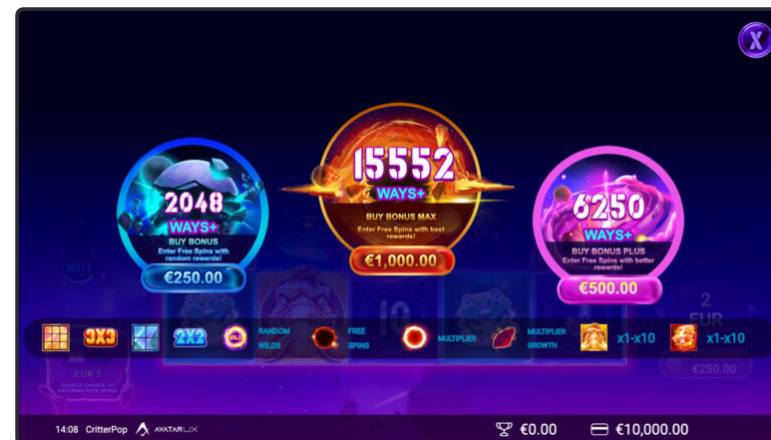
X

2048
WAYS+
BUY BONUS
Enter Free Spins with random rewards!
€250.00

15552
WAYS+
BUY BONUS MAX
Enter Free Spins with best rewards!
€1,000.00

6250
WAYS+
BUY BONUS PLUS
Enter Free Spins with better rewards!
€500.00

3X3
2X2
RANDOM WILDS
FREE SPINS
MULTIPLIER
MULTIPLIER GROWTH
x1-x10
x1-x10

EUR 2
DOUBLE CHANCE OF ENTERING FREE SPINS

2
EUR
€250.00

14:08 CritterPop AVATARUX
€0.00
€10,000.00